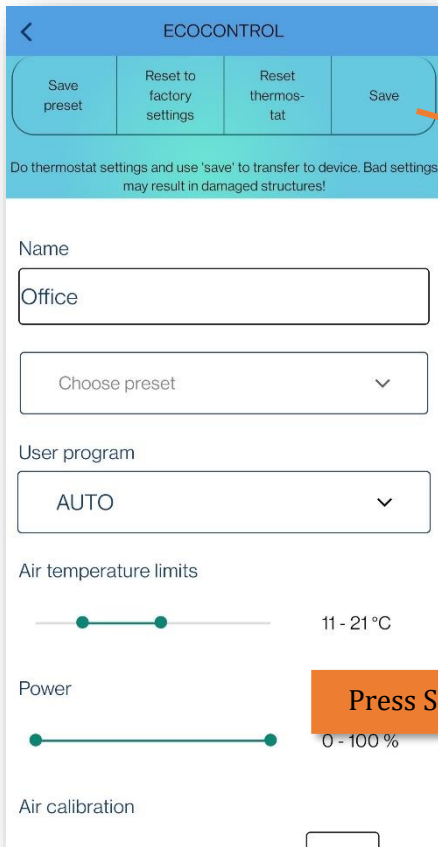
ECOCONTROL

Save preset

Reset to factory settings

Reset thermostat

Save

Do thermostat settings and use 'save' to transfer to device. Bad settings may result in damaged structures!

Name

Office

Choose preset

User program

AUTO

Air temperature limits

11 - 21 °C

Power

Press S

0 - 100 %

Air calibration